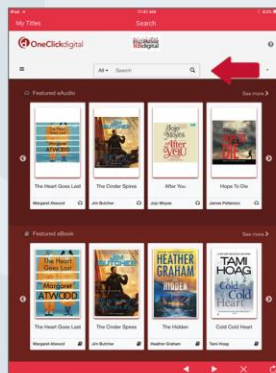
iPad 11:51 AM

My Titles Search

OneClickdigital

RBdigital

≡ All Search

Featured eAudio See more

The Heart Goes Last

Margaret Atwood

The Cinder Spires

Jim Butcher

After You

Jojo Moyes

Hope To Die

James Patterson

Featured eBook See more

The Heart Goes Last

The Cinder Spires

The Hidden

Cold Cold Heart

Margaret Atwood

Jim Butcher

Heather Graham

Tami Hoag

Margaret ATWOOD

JIM BUTCHER

HEATHER GRAHAM

HIDDEN

TAMI HOAG

Cold Cold Heart